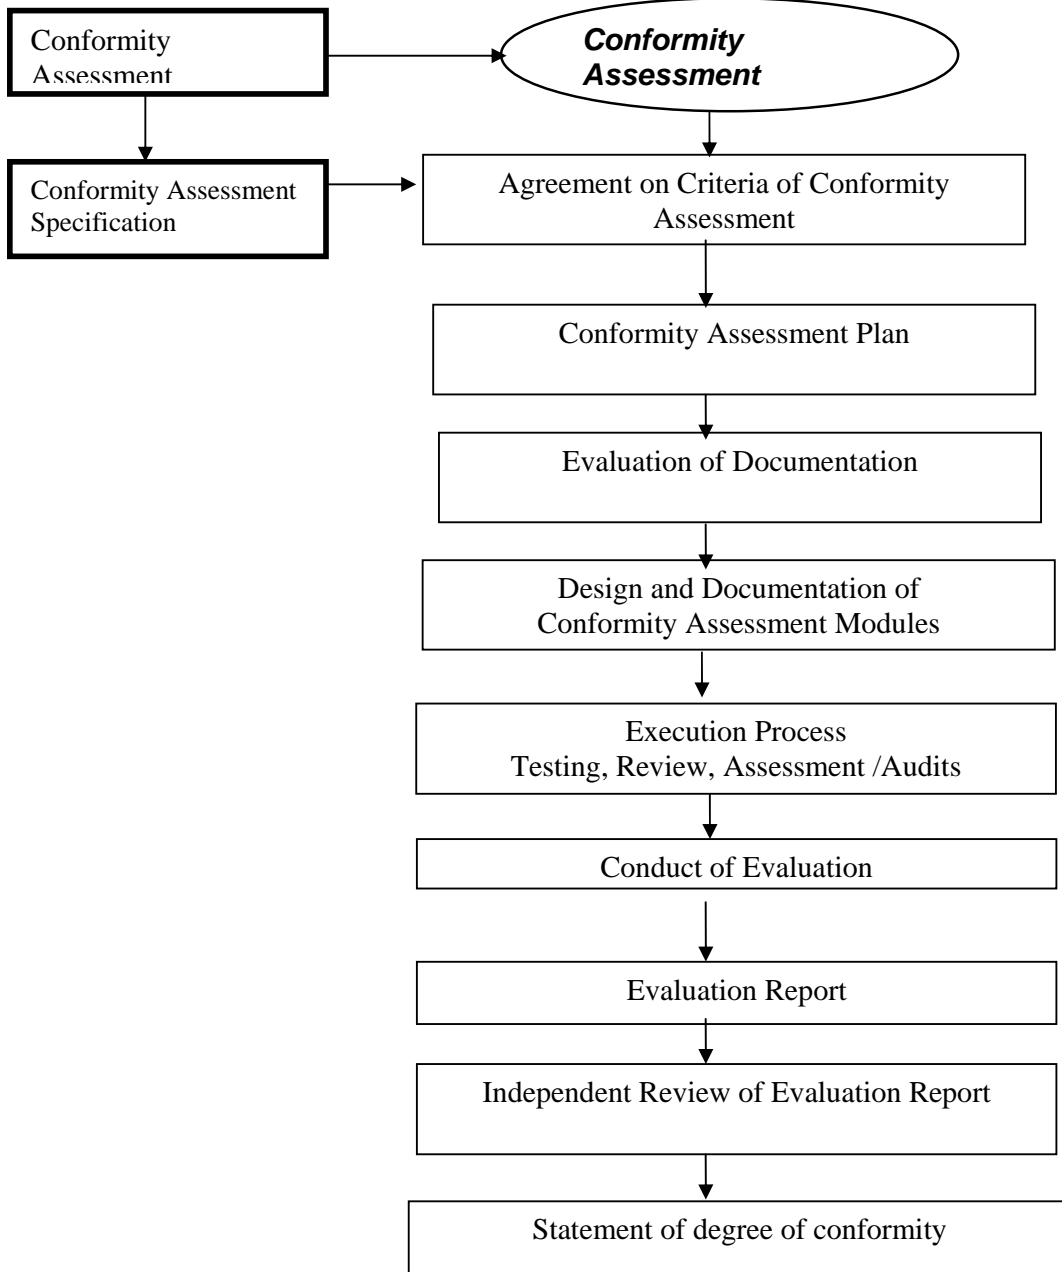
Conformity Assessment

Conformity Assessment

Conformity Assessment Specification

Agreement on Criteria of Conformity Assessment

Conformity Assessment Plan

Evaluation of Documentation

Design and Documentation of Conformity Assessment Modules

Execution Process
Testing, Review, Assessment /Audits

Conduct of Evaluation

Evaluation Report

Independent Review of Evaluation Report

Statement of degree of conformity